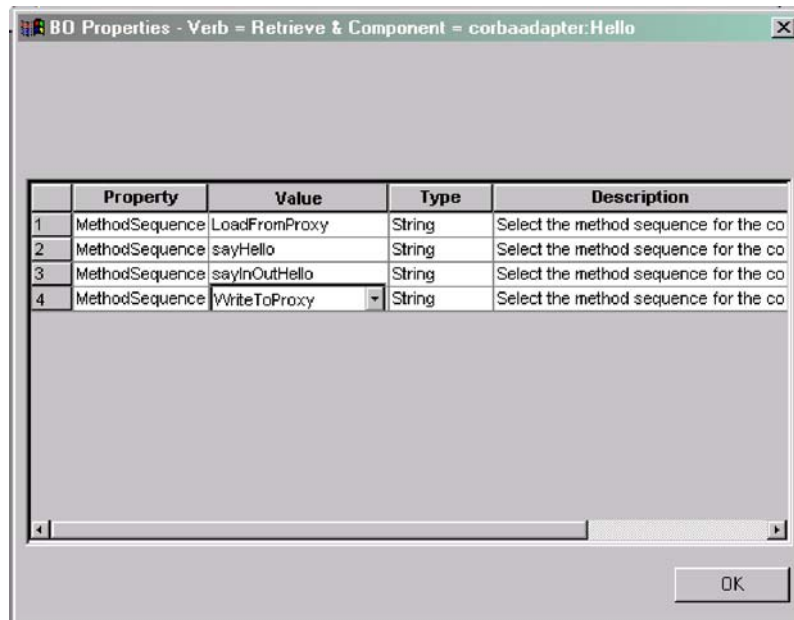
BO Properties - Verb = Retrieve & Component = corbaadapter:Hello

|  | Property | Value | Type | Description |
|---|---|---|---|---|
| 1 | MethodSequence | LoadFromProxy | String | Select the method sequence for the co |
| 2 | MethodSequence | sayHello | String | Select the method sequence for the co |
| 3 | MethodSequence | sayInOutHello | String | Select the method sequence for the co |
| 4 | MethodSequence | WriteToProxy | String | Select the method sequence for the co |

OK